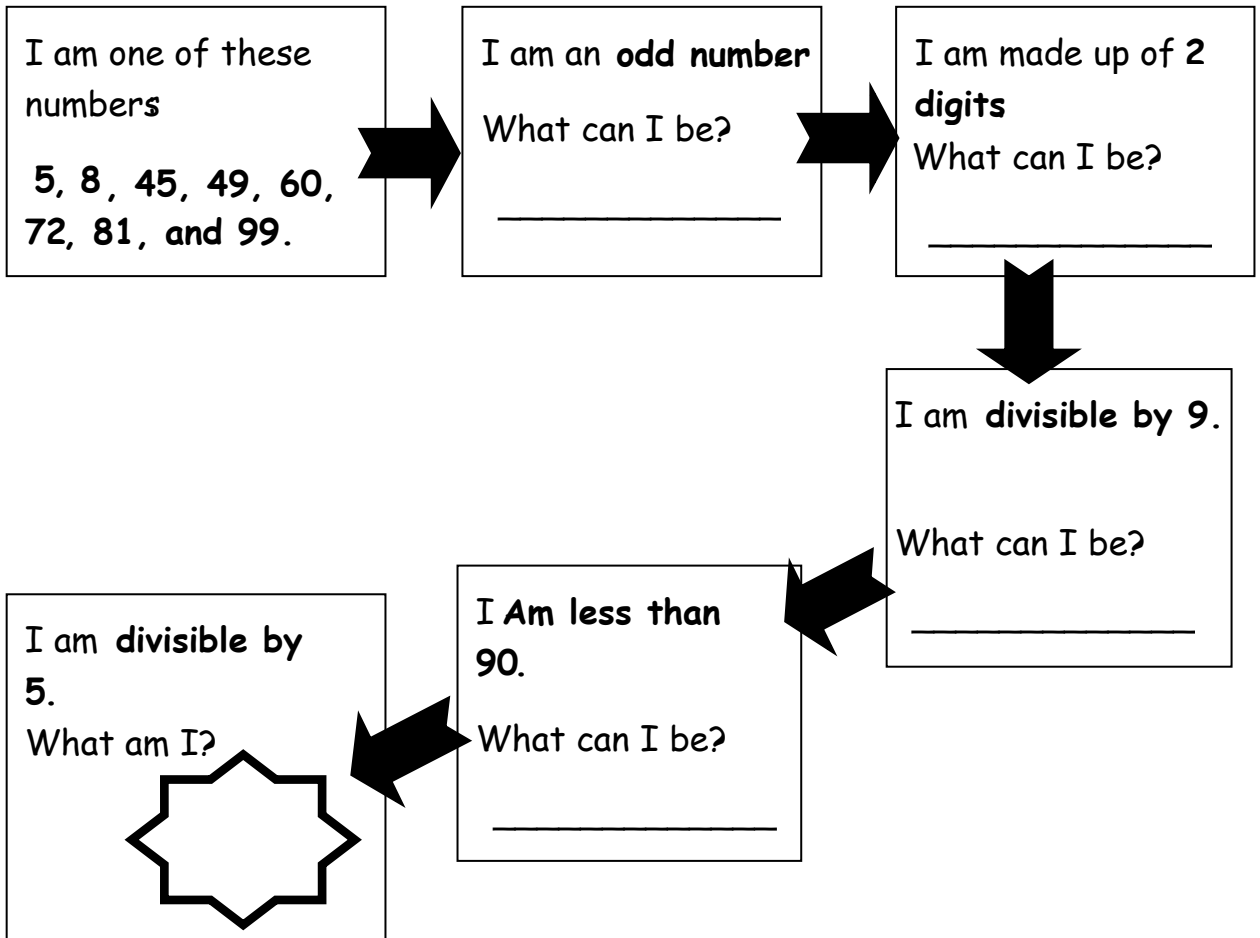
I am one of these numbers

5, 8, 45, 49, 60, 72, 81, and 99.

I am an odd number

What can I be?

______________

I am made up of 2 digits

What can I be?

______________

I am divisible by 9.

What can I be?

______________

I Am less than 90.

What can I be?

______________

I am divisible by 5.

What am I?